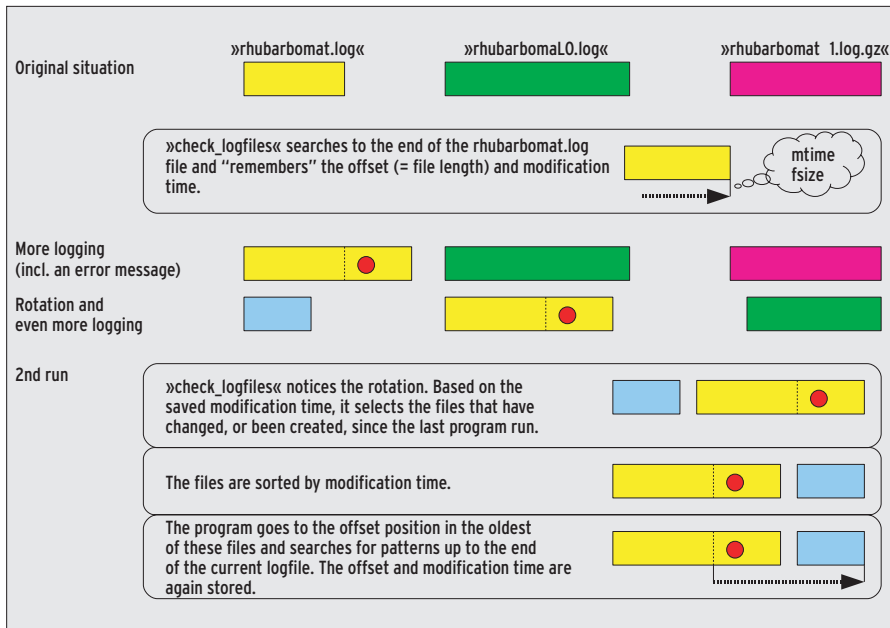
»rhubarbomat.log« »rhubarbomaL0.log« »rhubarbomat 1.log.gz«

Original situation

»check_logfiles« searches to the end of the rhubarbomat.log file and "remembers" the offset (= file length) and modification time.

mtime
fsize

More logging
(incl. an error message)

Rotation and
even more logging

2nd run

»check_logfiles« notices the rotation. Based on the saved modification time, it selects the files that have changed, or been created, since the last program run.

The files are sorted by modification time.

The program goes to the offset position in the oldest of these files and searches for patterns up to the end of the current logfile. The offset and modification time are again stored.